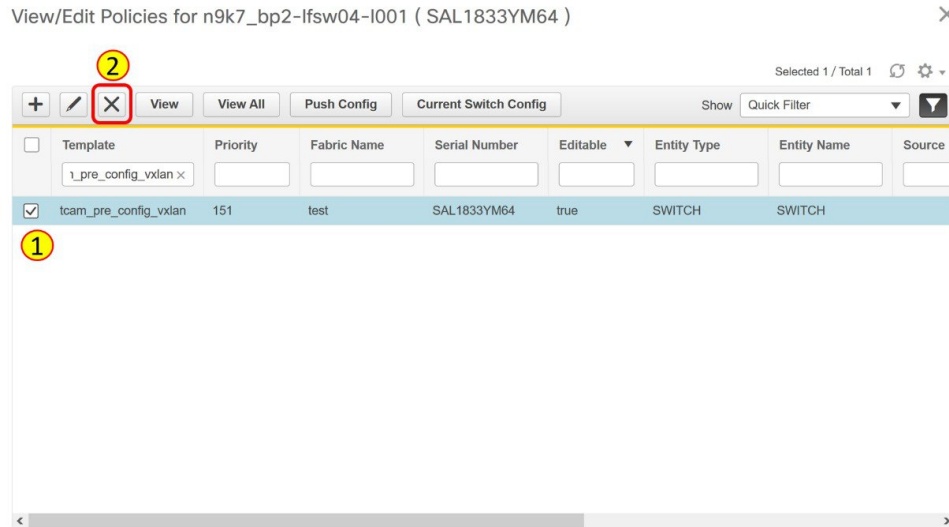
View/Edit Policies for n9k7_bp2-lfsw04-l001 ( SAL1833YM64 )

2

Selected 1 / Total 1

+ View View All Push Config Current Switch Config Show Quick Filter

| | Template | Priority | Fabric Name | Serial Number | Editable | Entity Type | Entity Name | Source |
|---|---|---|---|---|---|---|---|---|
| | ı_pre_config_vxlan × | | | | | | | |
| ☑ | tcam_pre_config_vxlan | 151 | test | SAL1833YM64 | true | SWITCH | SWITCH | |

1